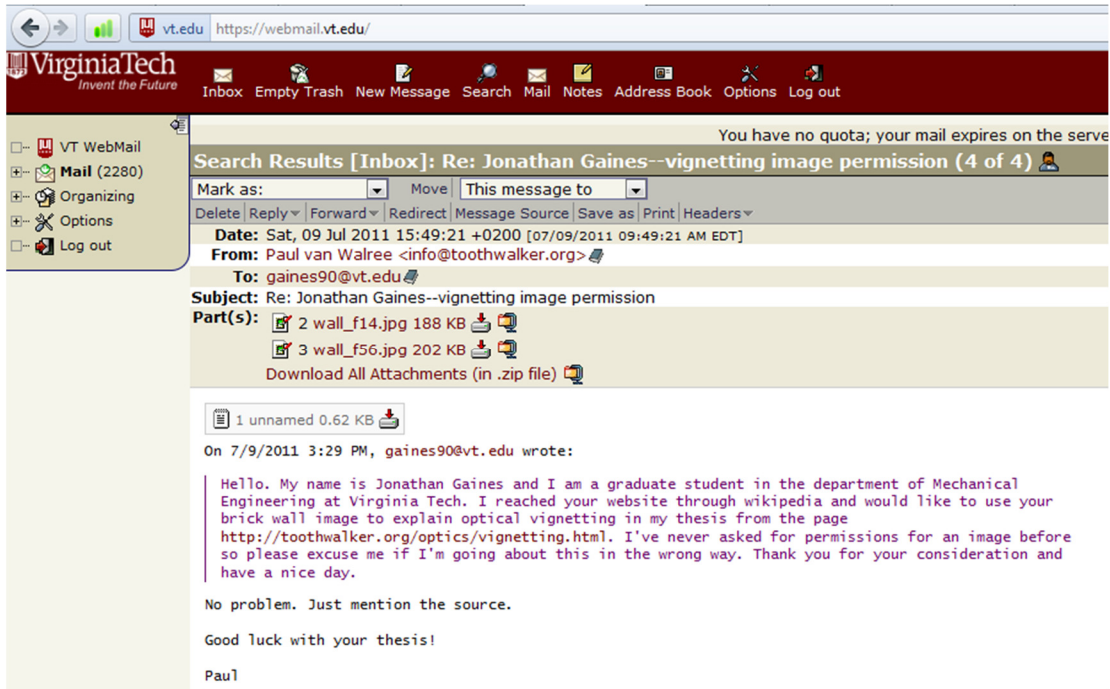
vt.edu https://webmail.vt.edu/

VirginiaTech
Invent the Future

Inbox Empty Trash New Message Search Mail Notes Address Book Options Log out

VT WebMail
Mail (2280)
Organizing
Options
Log out

You have no quota; your mail expires on the serve

Search Results [Inbox]: Re: Jonathan Gaines--vignetting image permission (4 of 4)

Mark as: Move This message to

Delete Reply Forward Redirect Message Source Save as Print Headers

Date: Sat, 09 Jul 2011 15:49:21 +0200 [07/09/2011 09:49:21 AM EDT]
From: Paul van Walree <info@toothwalker.org>
To: gaines90@vt.edu
Subject: Re: Jonathan Gaines--vignetting image permission
Part(s): 2 wall_f14.jpg 188 KB
3 wall_f56.jpg 202 KB
Download All Attachments (in .zip file)

1 unnamed 0.62 KB

On 7/9/2011 3:29 PM, gaines90@vt.edu wrote:

Hello. My name is Jonathan Gaines and I am a graduate student in the department of Mechanical Engineering at Virginia Tech. I reached your website through wikipedia and would like to use your brick wall image to explain optical vignetting in my thesis from the page http://toothwalker.org/optics/vignetting.html. I've never asked for permissions for an image before so please excuse me if I'm going about this in the wrong way. Thank you for your consideration and have a nice day.

No problem. Just mention the source.

Good luck with your thesis!

Paul